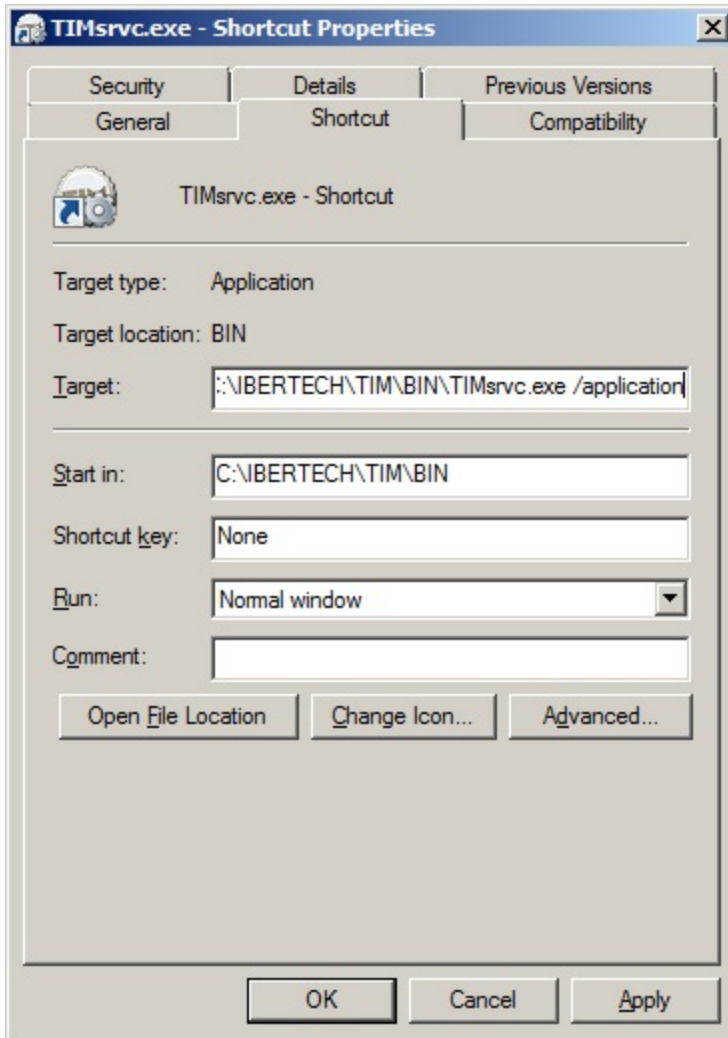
TIMsrvc.exe - Shortcut Properties

Security
Details
Previous Versions
General
Shortcut
Compatibility

TIMsrvc.exe - Shortcut

Target type: Application

Target location: BIN

Target: :\IBERTECH\TIM\BIN\TIMsrvc.exe /application

Start in: C:\IBERTECH\TIM\BIN

Shortcut key: None

Run: Normal window

Comment:

Open File Location
Change Icon...
Advanced...

OK
Cancel
Apply